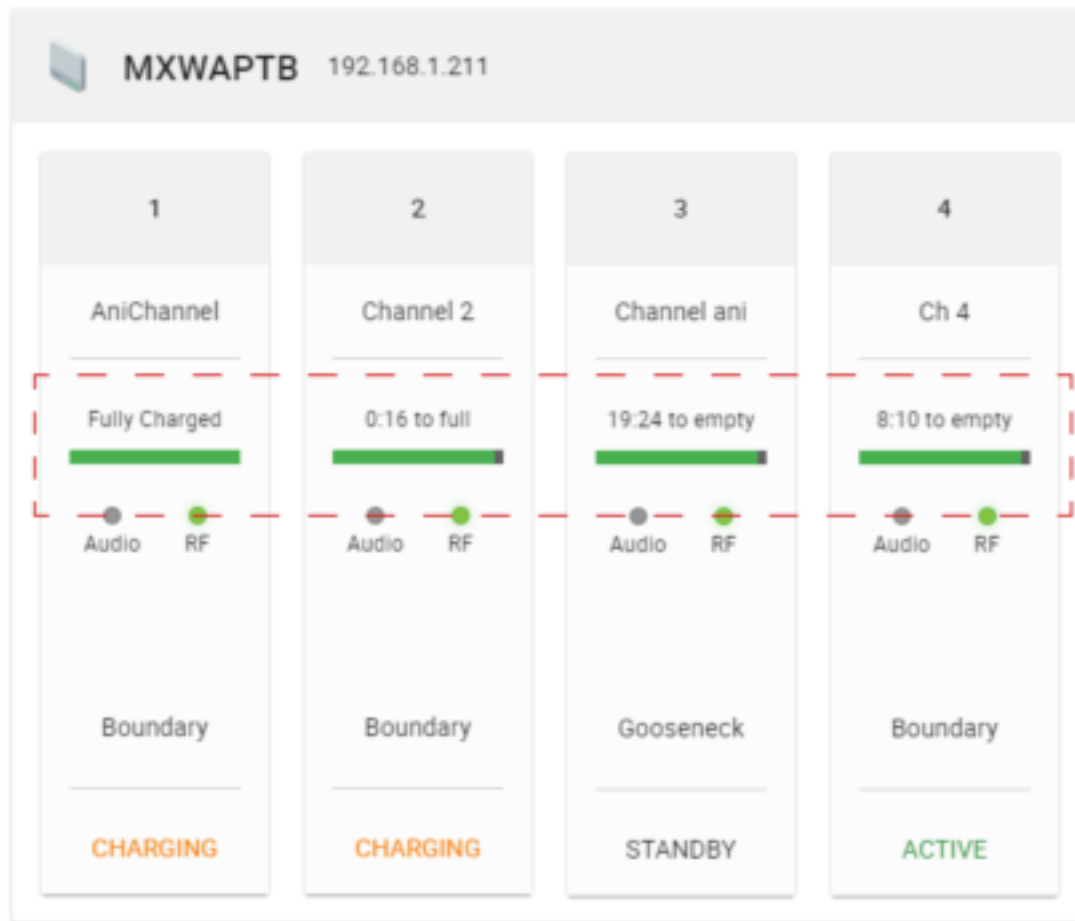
MXWAPTB 192.168.1.211

1

AniChannel

Fully Charged

Audio RF

Boundary

CHARGING

2

Channel 2

0:16 to full

Audio RF

Boundary

CHARGING

3

Channel ani

19:24 to empty

Audio RF

Gooseneck

STANDBY

4

Ch 4

8:10 to empty

Audio RF

Boundary

ACTIVE